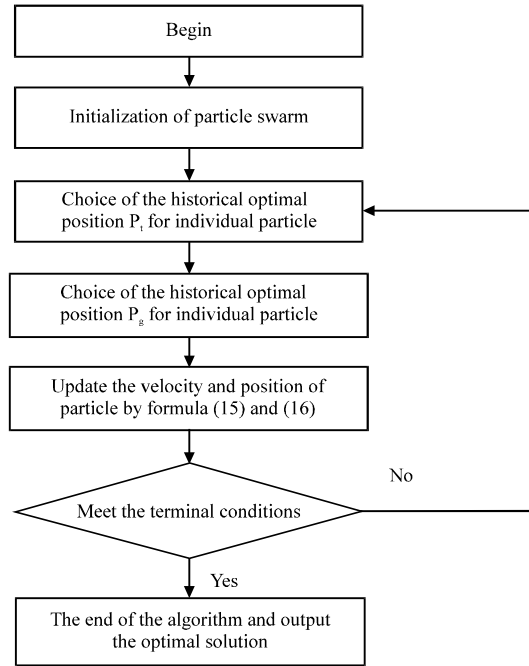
Begin

Initialization of particle swarm

Choice of the historical optimal position $P_t$ for individual particle

Choice of the historical optimal position $P_g$ for individual particle

Update the velocity and position of particle by formula (15) and (16)

No

Meet the terminal conditions

Yes

The end of the algorithm and output the optimal solution